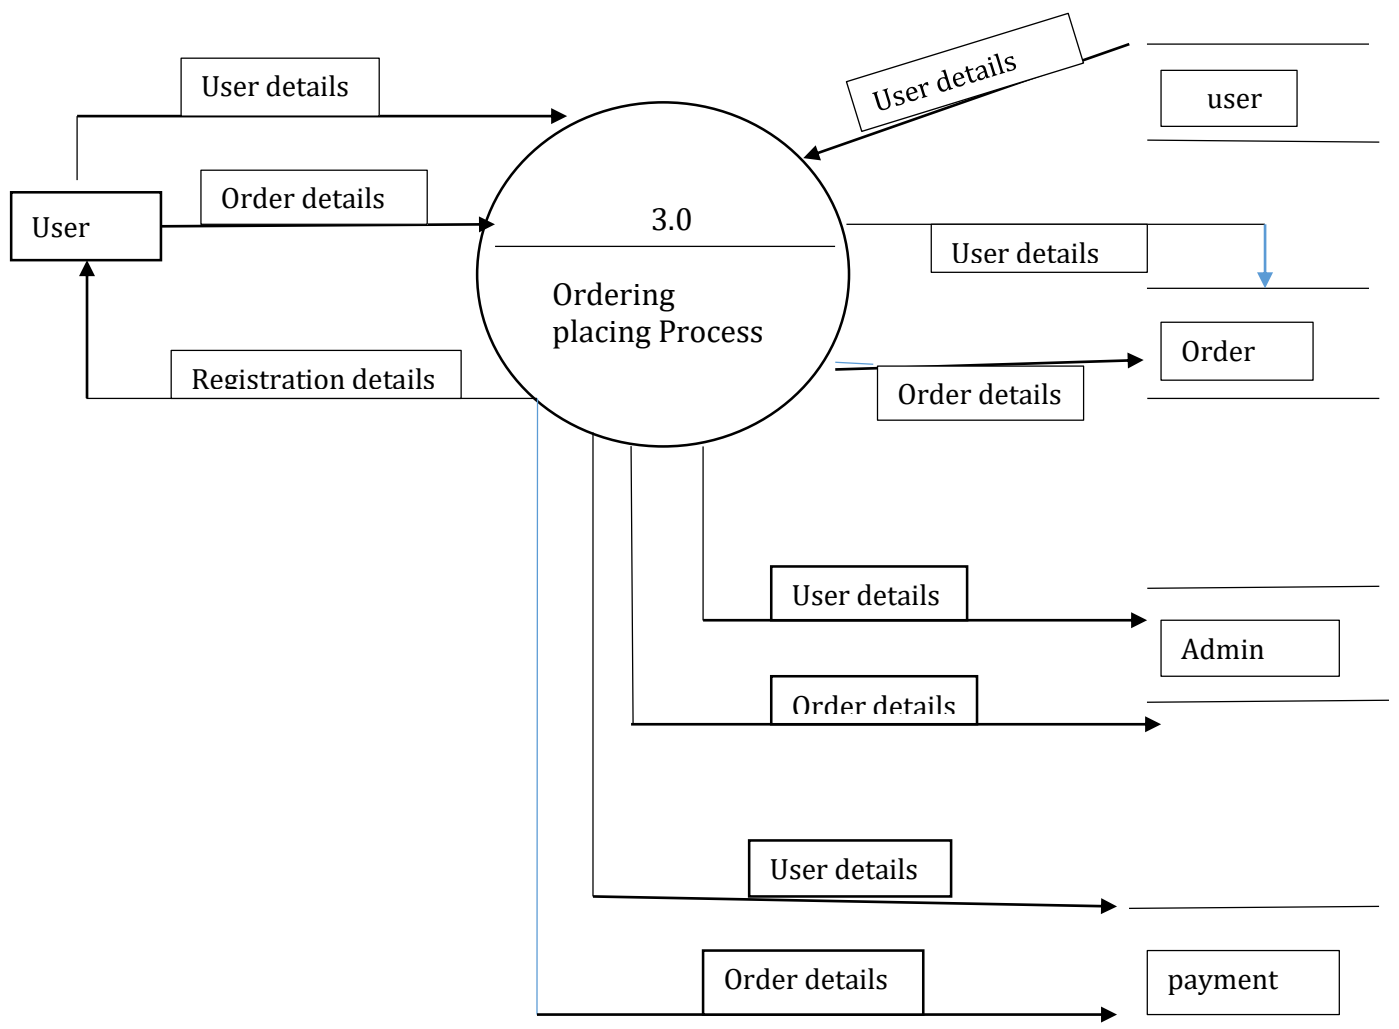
User details

User details

user

Order details

User

3.0

Ordering placing Process

User details

Order

Registration details

Order details

User details

Admin

Order details

User details

Order details

payment